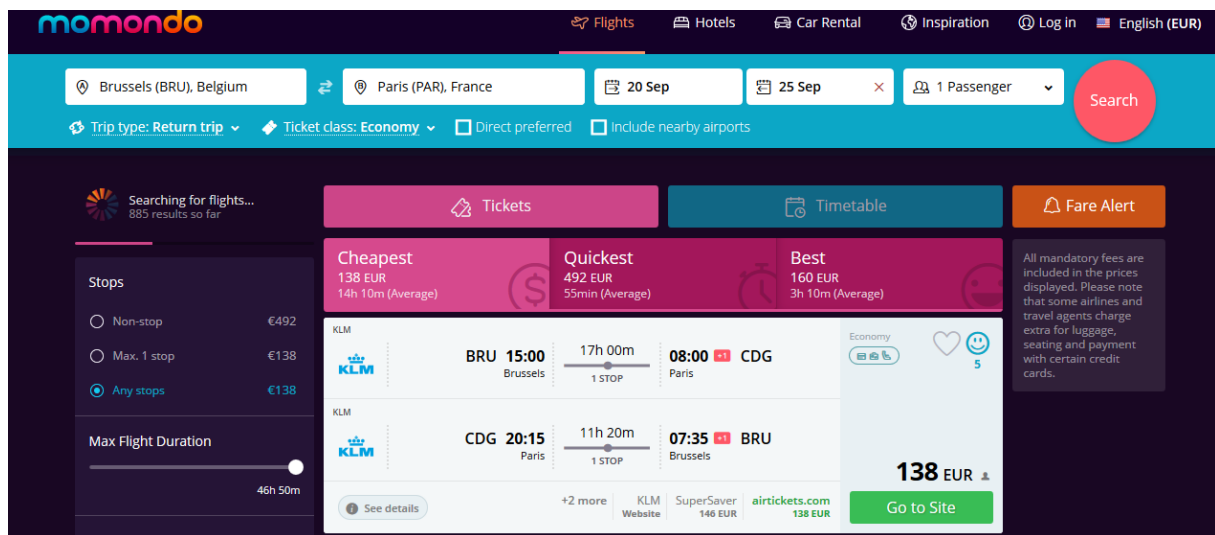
momondo

Flights
Hotels
Car Rental
Inspiration
Log in
English (EUR)

Brussels (BRU), Belgium
Paris (PAR), France
20 Sep
25 Sep
1 Passenger
Search

Trip type: Return trip
Ticket class: Economy
Direct preferred
Include nearby airports

Searching for flights...
885 results so far

Tickets
Timetable
Fare Alert

Cheapest
138 EUR
14h 10m (Average)

Quickest
492 EUR
55min (Average)

Best
160 EUR
3h 10m (Average)

All mandatory fees are included in the prices displayed. Please note that some airlines and travel agents charge extra for luggage, seating and payment with certain credit cards.

Stops
Non-stop €492
Max. 1 stop €138
Any stops €138

Max Flight Duration
46h 50m

KLM
KLM
BRU 15:00
Brussels
17h 00m
1 STOP
08:00 +1 CDG
Paris

Economy
5

KLM
KLM
CDG 20:15
Paris
11h 20m
1 STOP
07:35 +1 BRU
Brussels

138 EUR

See details
+2 more
KLM
Website
SuperSaver
146 EUR
airtickets.com
138 EUR
Go to Site